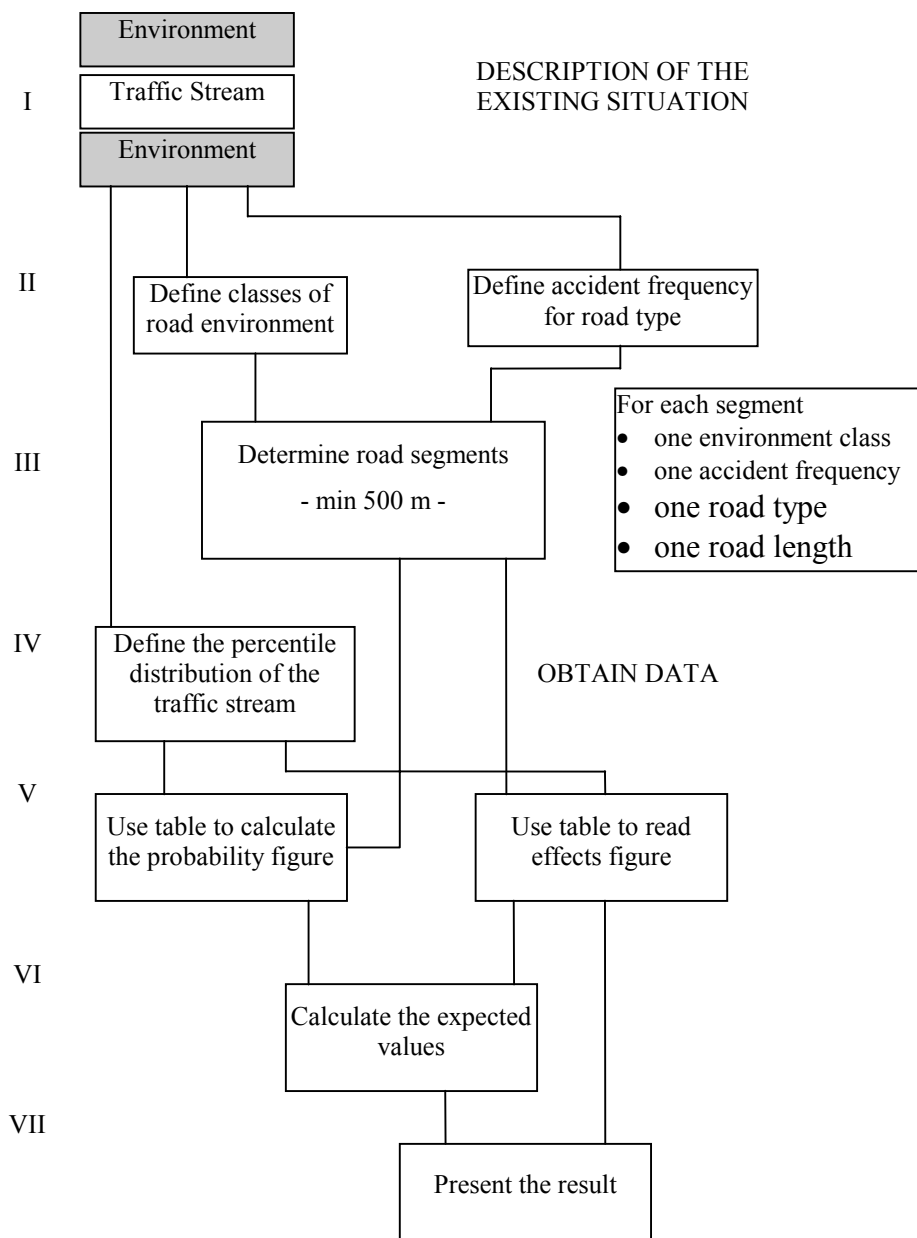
I

Environment

Traffic Stream

Environment

DESCRIPTION OF THE EXISTING SITUATION

II

Define classes of road environment

Define accident frequency for road type

III

Determine road segments

- min 500 m -

For each segment
- one environment class
- one accident frequency
- one road type
- one road length

IV

Define the percentile distribution of the traffic stream

OBTAIN DATA

V

Use table to calculate the probability figure

Use table to read effects figure

VI

Calculate the expected values

VII

Present the result